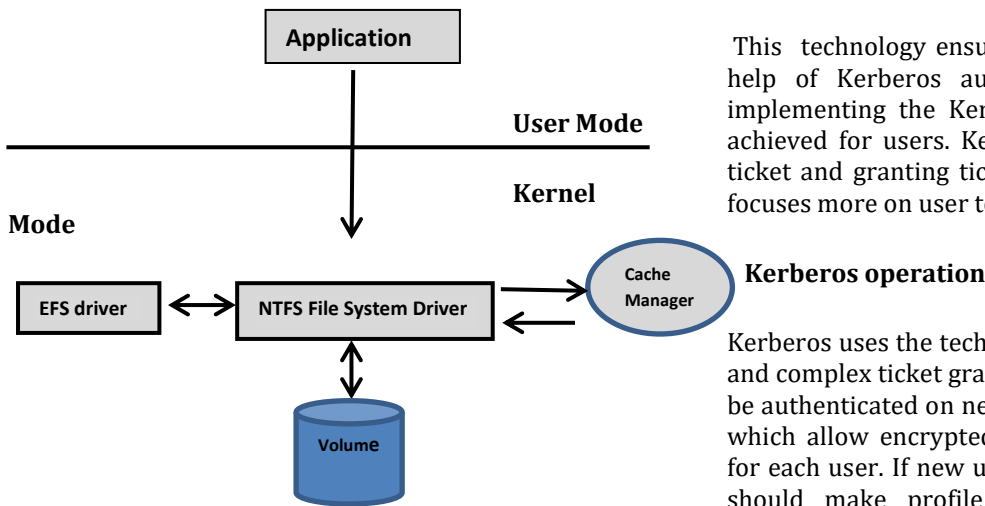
Application

User Mode

Kernel

Mode

EFS driver

NTFS File System Driver

Cache Manager

Volume

This technology ensu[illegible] help of Kerberos au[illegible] implementing the Ker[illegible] achieved for users. Ke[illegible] ticket and granting tic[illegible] focuses more on user t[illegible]

Kerberos operation

Kerberos uses the tech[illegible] and complex ticket gra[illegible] be authenticated on ne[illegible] which allow encrypted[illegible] for each user. If new u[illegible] should make profile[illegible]